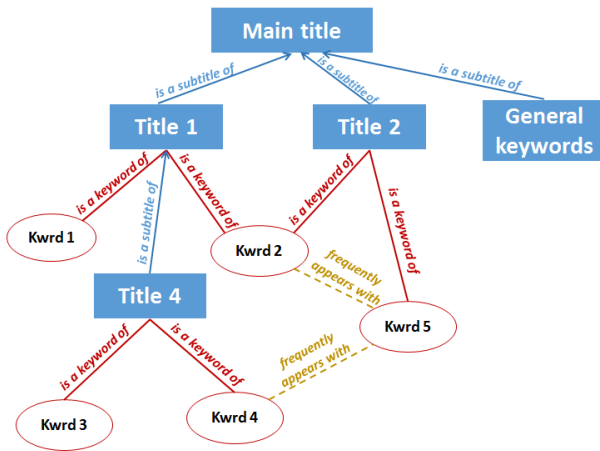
Main title

is a subtitle of

is a subtitle of

is a subtitle of

Title 1

Title 2

General keywords

is a keyword of

is a keyword of

is a keyword of

is a keyword of

is a subtitle of

Kwrd 1

Kwrd 2

frequently appears with

Title 4

Kwrd 5

is a keyword of

is a keyword of

frequently appears with

Kwrd 3

Kwrd 4